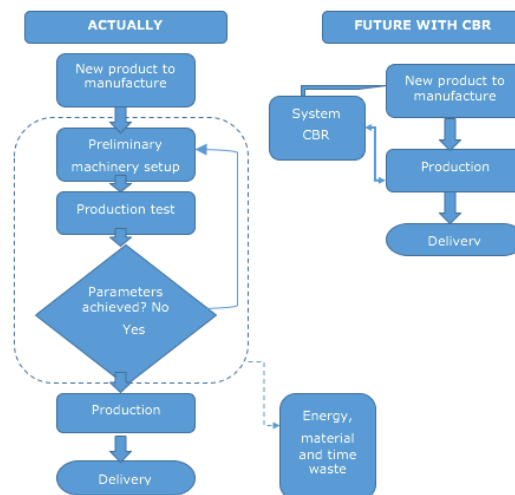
ACTUALLY

New product to manufacture

Preliminary machinery setup

Production test

Parameters achieved? No

Yes

Production

Delivery

Energy, material and time waste

FUTURE WITH CBR

System CBR

New product to manufacture

Production

Deliverv